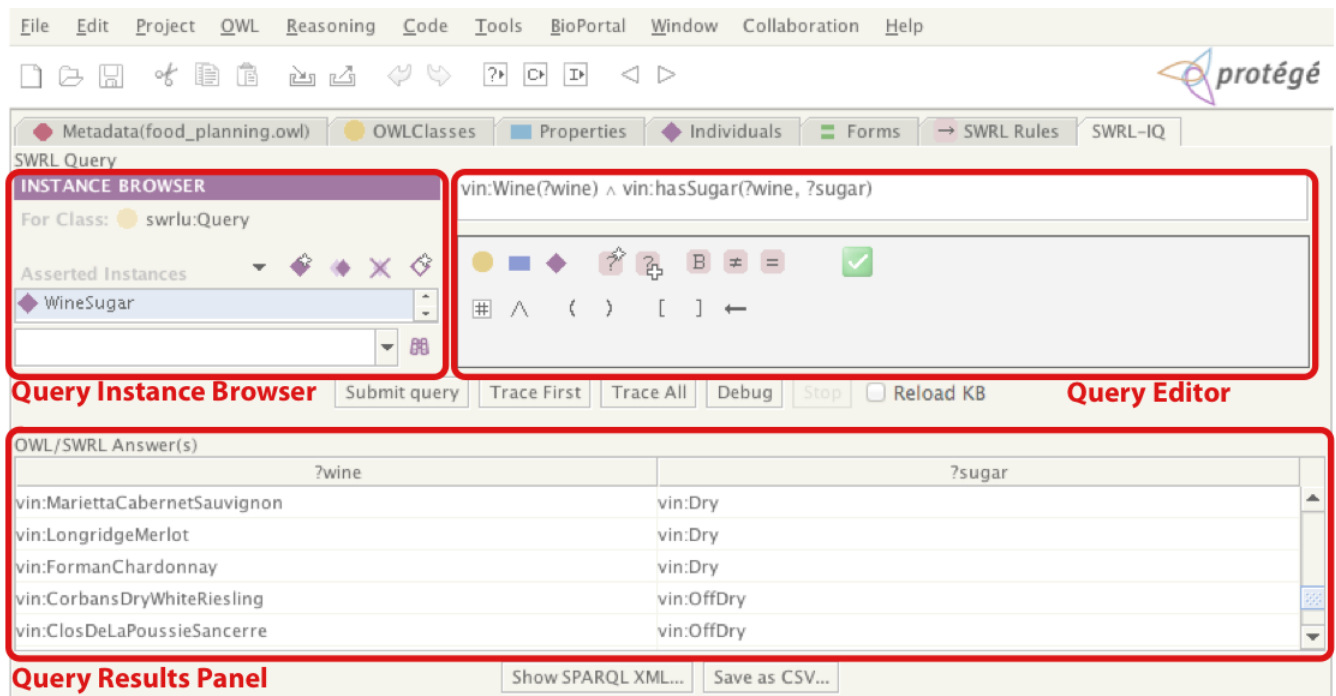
File Edit Project OWL Reasoning Code Tools BioPortal Window Collaboration Help

protégé

Metadata(food_planning.owl) OWLClasses Properties Individuals Forms SWRL Rules SWRL-IQ

SWRL Query

INSTANCE BROWSER

For Class: swrlu:Query

Asserted Instances

WineSugar

vin:Wine(?wine) $\wedge$ vin:hasSugar(?wine, ?sugar)

B ≠ =

# $\wedge$ ( ) [ ] ←

Query Instance Browser Submit query Trace First Trace All Debug Stop Reload KB Query Editor

OWL/SWRL Answer(s)

| ?wine | ?sugar |
|---|---|
| vin:MariettaCabernetSauvignon | vin:Dry |
| vin:LongridgeMerlot | vin:Dry |
| vin:FormanChardonnay | vin:Dry |
| vin:CorbansDryWhiteRiesling | vin:OffDry |
| vin:ClosDeLaPoussieSancerre | vin:OffDry |

Query Results Panel Show SPARQL XML... Save as CSV...